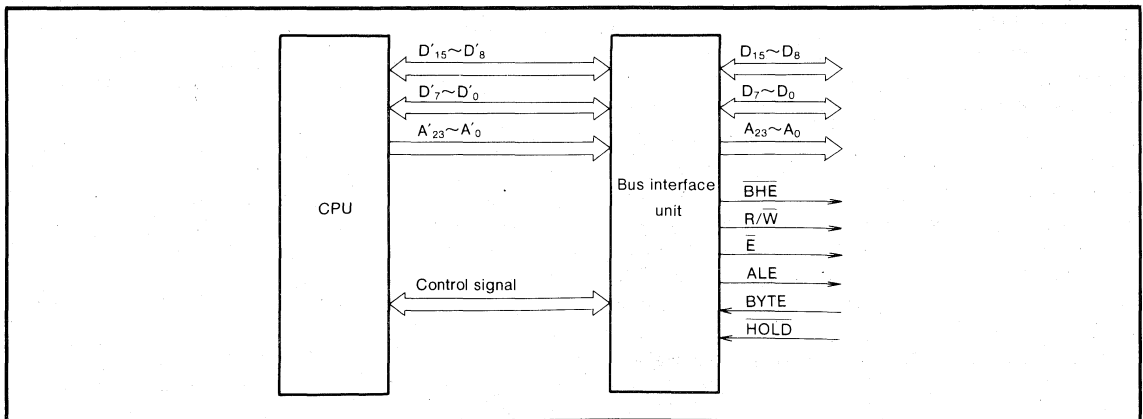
CPU

$D'_{15} \sim D'_8$

$D'_7 \sim D'_0$

$A'_{23} \sim A'_0$

Control signal

Bus interface unit

$D_{15} \sim D_8$

$D_7 \sim D_0$

$A_{23} \sim A_0$

$\overline{BHE}$

$R/\overline{W}$

$\overline{E}$

ALE

BYTE

$\overline{HOLD}$